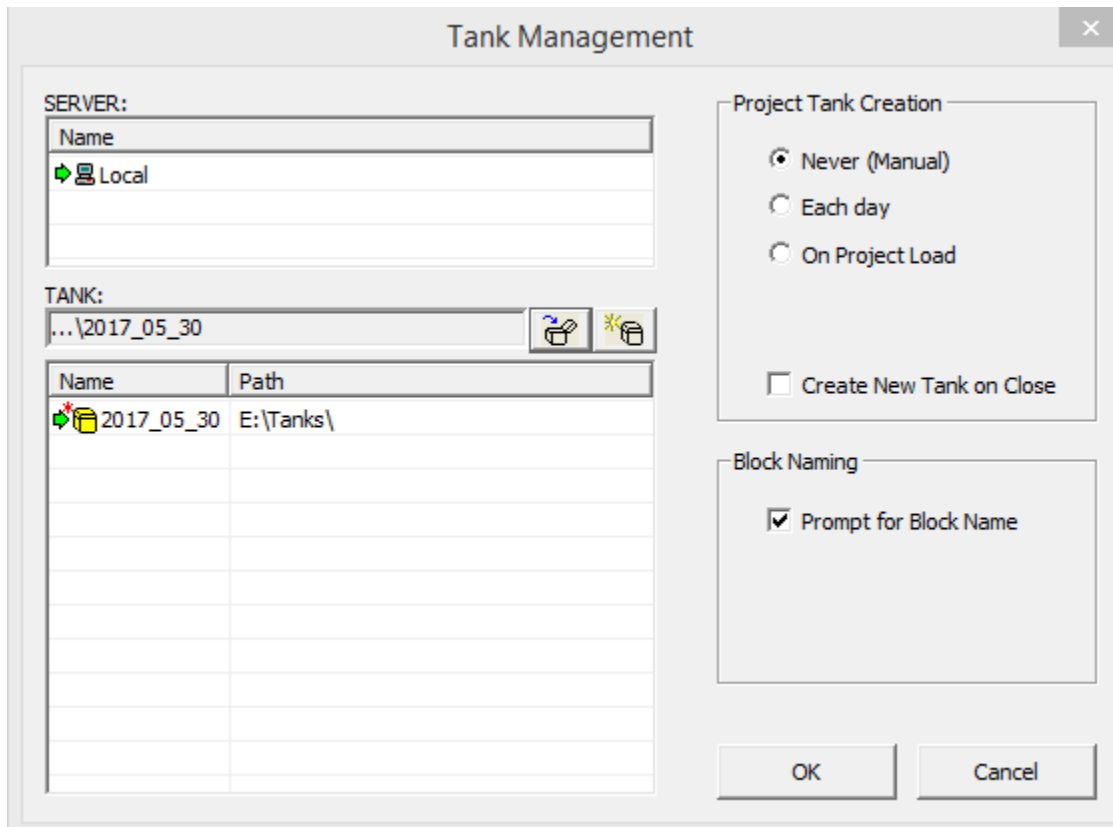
Tank Management

SERVER:

| Name |
|---|
| Local |

TANK:

...\2017_05_30

| Name | Path |
|---|---|
| 2017_05_30 | E:\Tanks\ |

Project Tank Creation

Never (Manual)

Each day

On Project Load

Create New Tank on Close

Block Naming

Prompt for Block Name

OK

Cancel